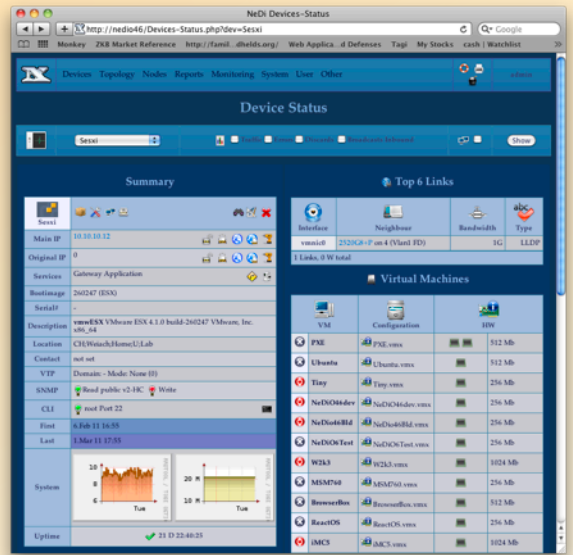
NeDi Devices-Status

http://nedio46/Devices-Status.php?dev=Sesxi

Google

Monkey ZKB Market Reference http://famil...dhelds.org/ Web Applica...d Defenses Tagi My Stocks cash | Watchlist

Devices Topology Nodes Reports Monitoring System User Other

Device Status

Sesxi

Show

Summary

Sesxi

Main IP 10.10.10.12

Original IP 0

Services Gateway Application

Bootimage 260247 (ESX)

Serial# -

Description vmnESX VMware ESX 4.1.0 build-260247 VMware, Inc. x86_64

Location CH;Wetach;Home;U;Lab

Contact not set

VTP Domain: - Mode: None (0)

SNMP Read public v2-HC Write

CLI root Port 22

First 6.Feb 11 16:55

Last 1.Mar 11 17:55

System

Tue

Tue

Uptime 21 D 22:40:25

Top 6 Links

| Interface | Neighbour | Bandwidth | Type |
|---|---|---|---|
| vmnic0 | 2520G8-P on 4 (Vlan1 FD) | 1G | LLDP |

1 Links, 0 W total

Virtual Machines

| VM | Configuration | HW |
|---|---|---|
| PXE | PXE.vmx | 512 Mb |
| Ubuntu | Ubuntu.vmx | 512 Mb |
| Tiny | Tiny.vmx | 256 Mb |
| NeDiO46dev | NeDiO46dev.vmx | 256 Mb |
| NeDio46Bld | NeDio46Bld.vmx | 256 Mb |
| NeDiO6Test | NeDiO6Test.vmx | 256 Mb |
| W2k3 | W2k3.vmx | 1024 Mb |
| MSM760 | MSM760.vmx | 256 Mb |
| BrowserBox | BrowserBox.vmx | 512 Mb |
| ReactOS | ReactOS.vmx | 256 Mb |
| iMC5 | iMC5.vmx | 1024 Mb |